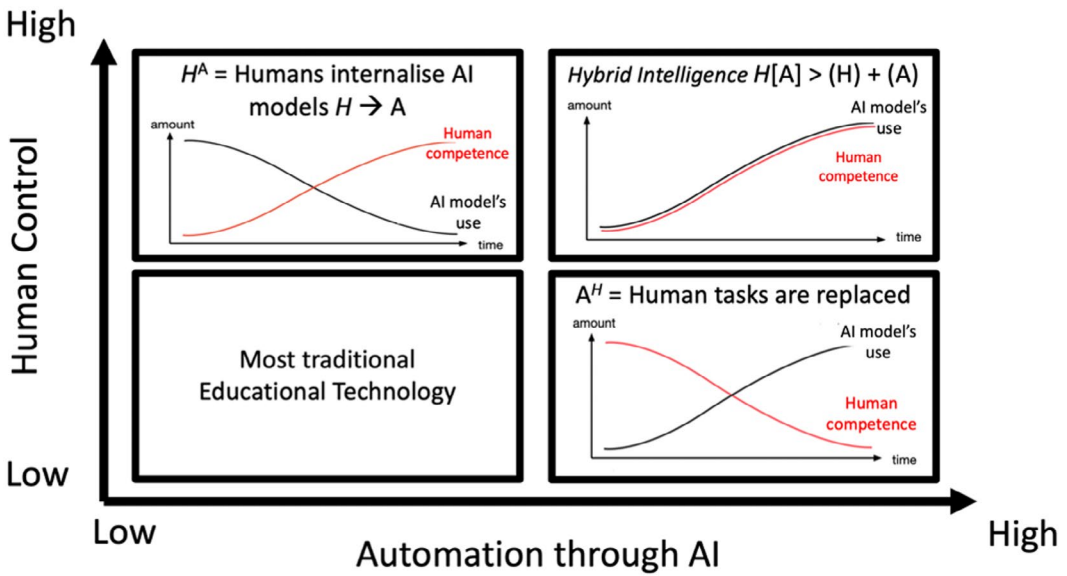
High

Human Control

Low

$H^{A}$ = Humans internalise AI models $H \rightarrow A$

amount

Human competence

AI model's use

time

*Hybrid Intelligence* $H[A] > (H) + (A)$

amount

AI model's use

Human competence

time

Most traditional Educational Technology

$A^{H}$ = Human tasks are replaced

amount

AI model's use

Human competence

time

Low

Automation through AI

High